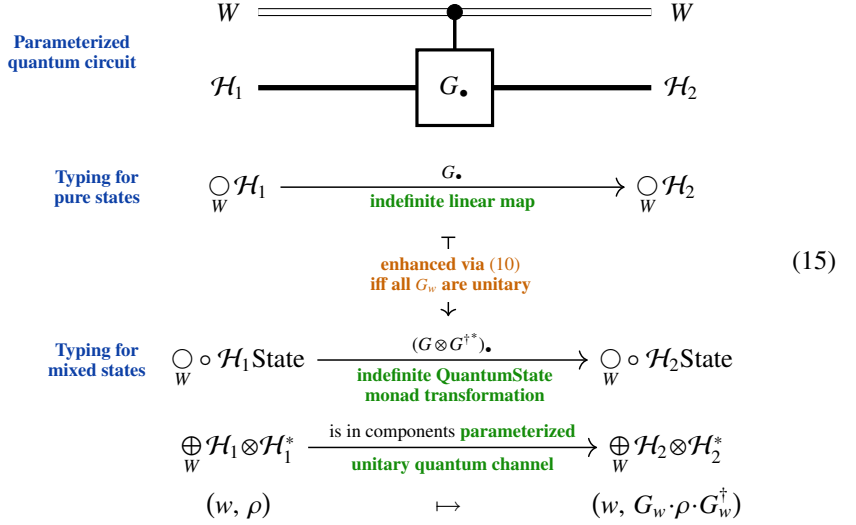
$W$ $W$

Parameterized quantum circuit

$\mathcal{H}_1$ $G_\bullet$ $\mathcal{H}_2$

Typing for pure states

$\bigcirc_W \mathcal{H}_1 \xrightarrow{G_\bullet} \bigcirc_W \mathcal{H}_2$

indefinite linear map

$\top$

enhanced via (10)
iff all $G_w$ are unitary

(15)

Typing for mixed states

$\bigcirc_W \circ \mathcal{H}_1\text{State} \xrightarrow{(G\otimes G^{\dagger *})_\bullet} \bigcirc_W \circ \mathcal{H}_2\text{State}$

indefinite QuantumState monad transformation

$\bigoplus_W \mathcal{H}_1 \otimes \mathcal{H}_1^* \longrightarrow \bigoplus_W \mathcal{H}_2 \otimes \mathcal{H}_2^*$

is in components parameterized

unitary quantum channel

$(w, \rho) \mapsto (w, G_w \cdot \rho \cdot G_w^\dagger)$